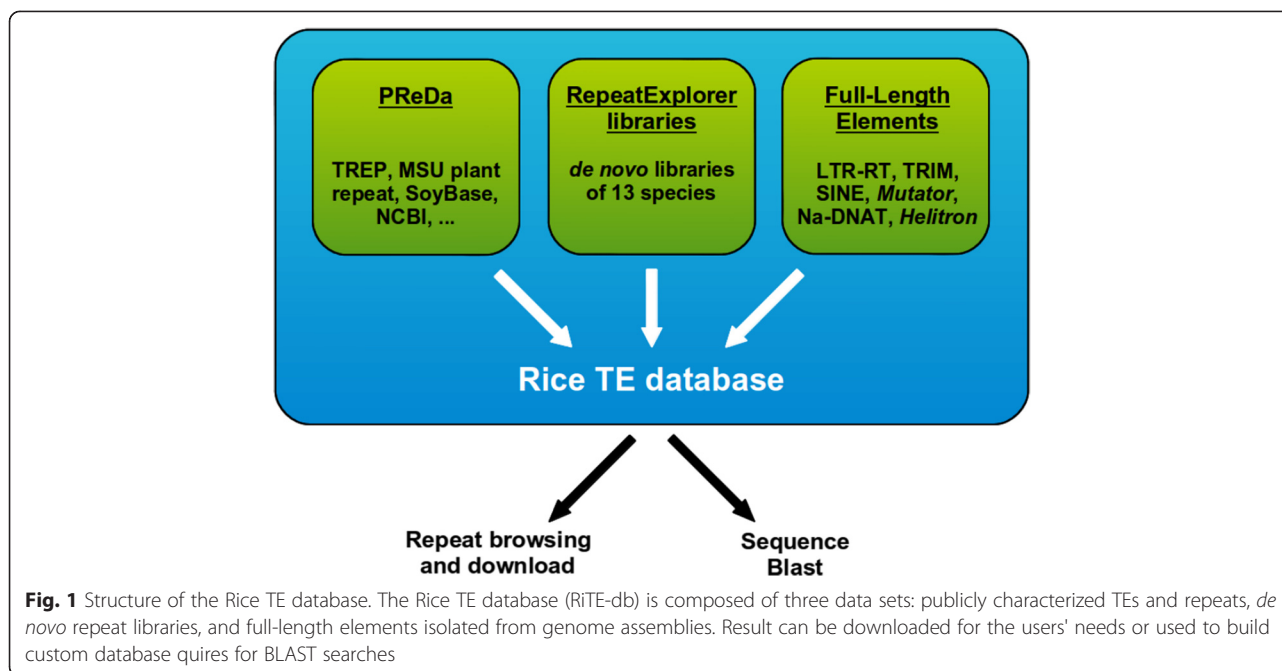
PReDa

TREP, MSU plant repeat, SoyBase, NCBI, ...

RepeatExplorer libraries

de novo libraries of 13 species

Full-Length Elements

LTR-RT, TRIM, SINE, Mutator, Na-DNAT, Helitron

Rice TE database

Repeat browsing and download

Sequence Blast

**Fig. 1** Structure of the Rice TE database. The Rice TE database (RiTE-db) is composed of three data sets: publicly characterized TEs and repeats, *de novo* repeat libraries, and full-length elements isolated from genome assemblies. Result can be downloaded for the users' needs or used to build custom database quires for BLAST searches